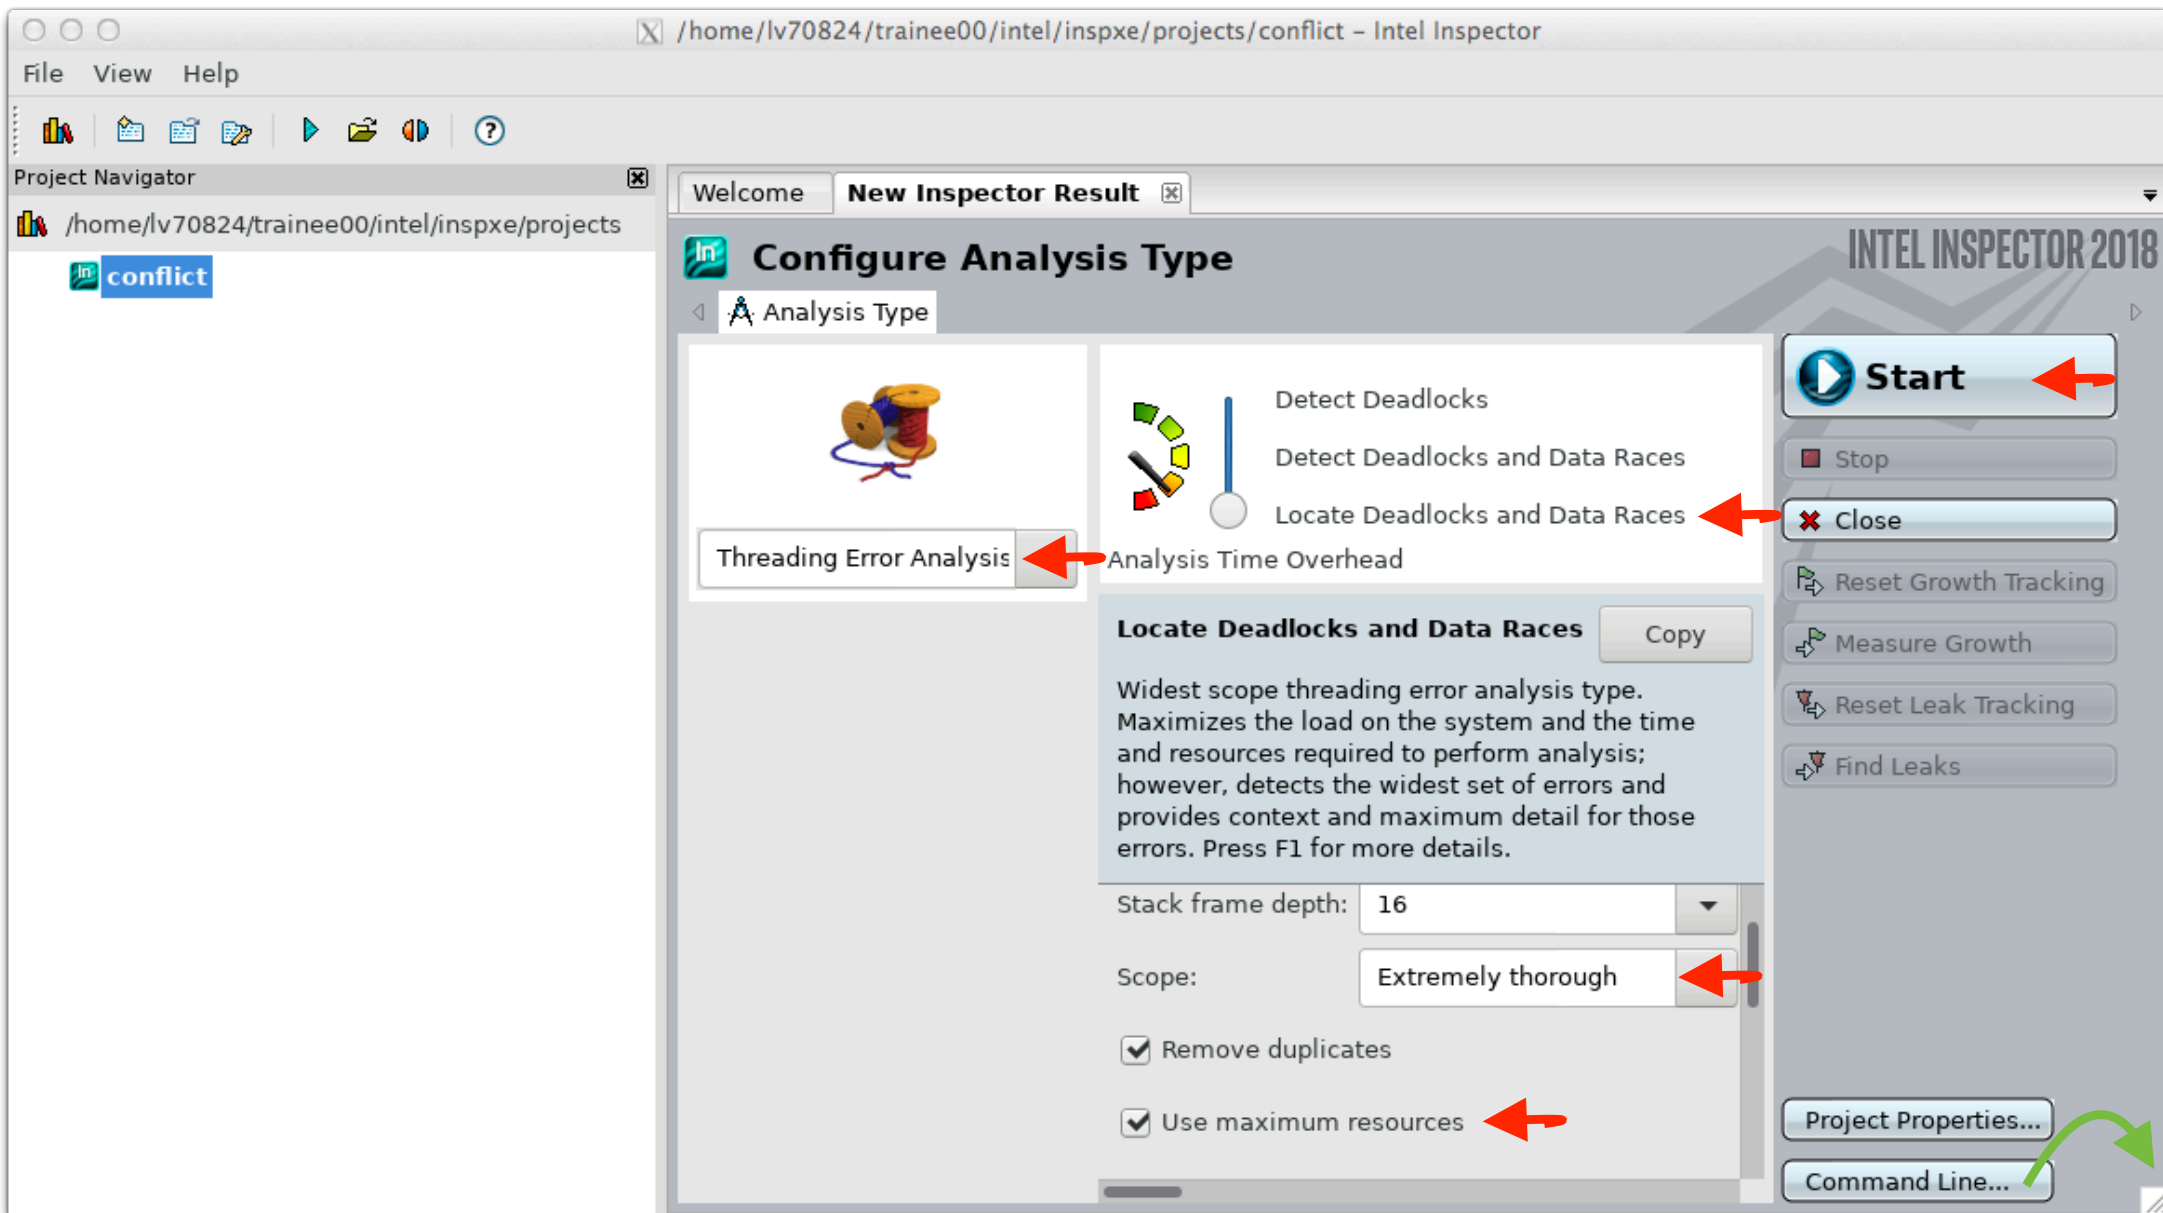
/home/lv70824/trainee00/intel/inspxe/projects/conflict – Intel Inspector

File View Help

Project Navigator

/home/lv70824/trainee00/intel/inspxe/projects

conflict

Welcome New Inspector Result

Configure Analysis Type

INTEL INSPECTOR 2018

Analysis Type

Threading Error Analysis

Detect Deadlocks

Detect Deadlocks and Data Races

Locate Deadlocks and Data Races

Analysis Time Overhead

Locate Deadlocks and Data Races

Copy

Widest scope threading error analysis type. Maximizes the load on the system and the time and resources required to perform analysis; however, detects the widest set of errors and provides context and maximum detail for those errors. Press F1 for more details.

Stack frame depth: 16

Scope: Extremely thorough

Remove duplicates

Use maximum resources

Start

Stop

Close

Reset Growth Tracking

Measure Growth

Reset Leak Tracking

Find Leaks

Project Properties...

Command Line...